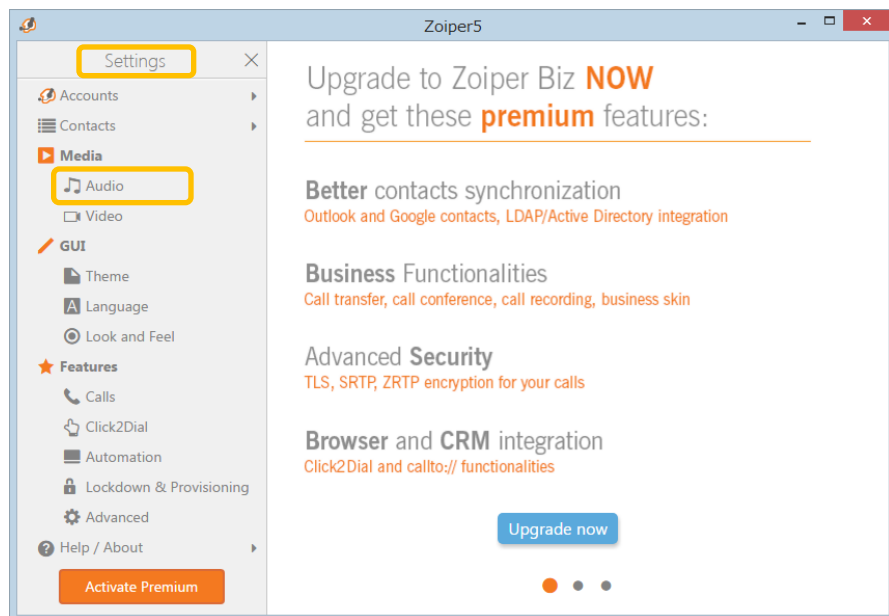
Zoiper5

Settings

Accounts
Contacts
Media
Audio
Video
GUI
Theme
Language
Look and Feel
Features
Calls
Click2Dial
Automation
Lockdown & Provisioning
Advanced
Help / About

Activate Premium

Upgrade to Zoiper Biz NOW and get these premium features:

Better contacts synchronization
Outlook and Google contacts, LDAP/Active Directory integration

Business Functionalities
Call transfer, call conference, call recording, business skin

Advanced Security
TLS, SRTP, ZRTP encryption for your calls

Browser and CRM integration
Click2Dial and callto:// functionalities

Upgrade now